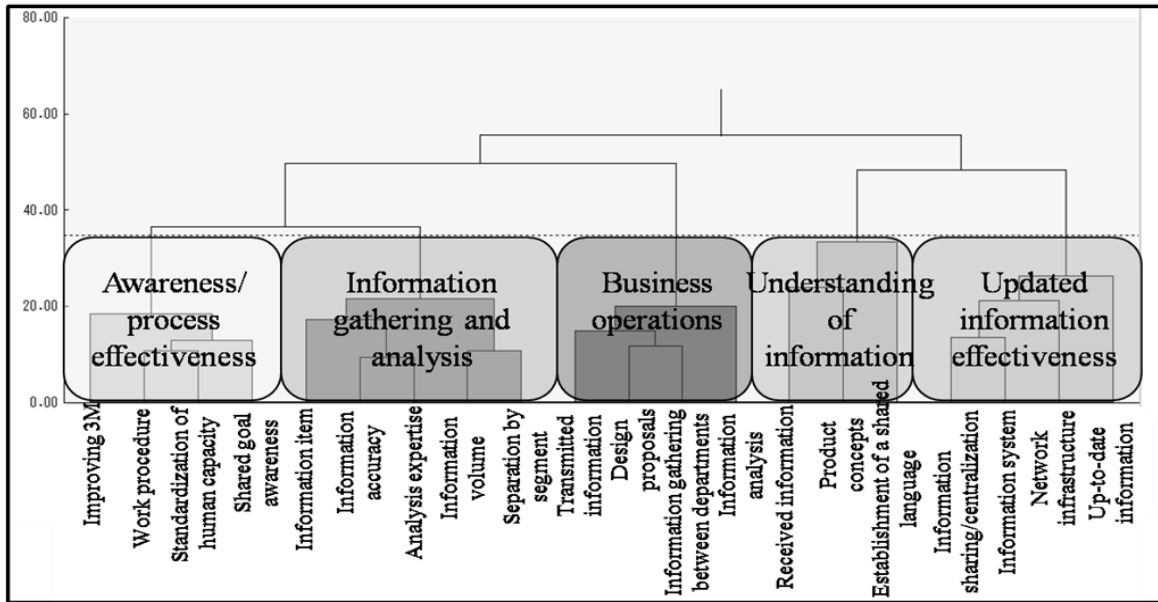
80.00

60.00

40.00

20.00

0.00

Awareness/ process effectiveness

Information gathering and analysis

Business operations

Understanding of information

Updated information effectiveness

Improving 3M
Work procedure
Standardization of human capacity
Shared goal awareness
Information item
Information accuracy
Analysis expertise
Information volume
Separation by segment
Transmitted information
Design proposals
Information gathering between departments
Information analysis
Received information
Product concepts
Establishment of a shared language
Information sharing/centralization
Information system
Network infrastructure
Up-to-date information